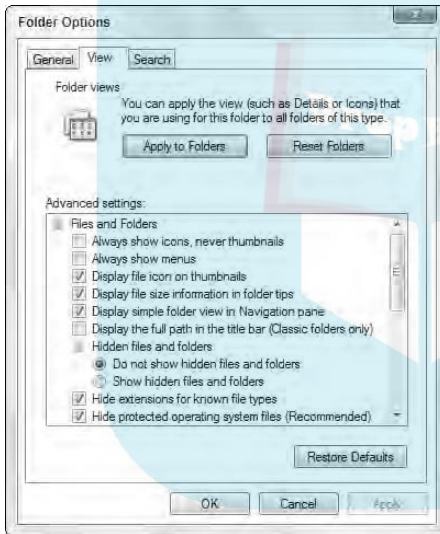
Folder Options

General View Search

Folder views

You can apply the view (such as Details or Icons) that you are using for this folder to all folders of this type.

Apply to Folders

Reset Folders

Advanced settings:

Files and Folders

Always show icons, never thumbnails

Always show menus

Display file icon on thumbnails

Display file size information in folder tips

Display simple folder view in Navigation pane

Display the full path in the title bar (Classic folders only)

Hidden files and folders

Do not show hidden files and folders

Show hidden files and folders

Hide extensions for known file types

Hide protected operating system files (Recommended)

Restore Defaults

OK

Cancel

Apply